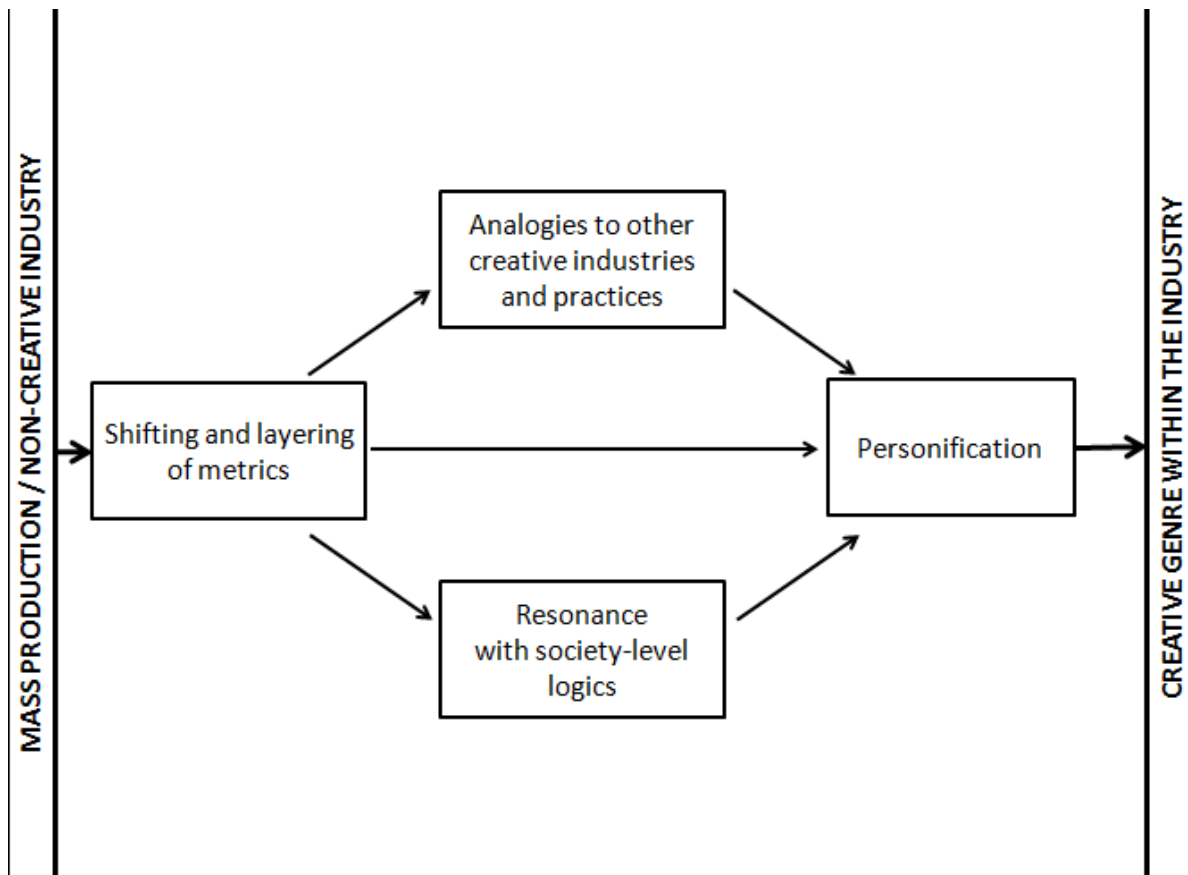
MASS PRODUCTION / NON-CREATIVE INDUSTRY

Shifting and layering of metrics

Analogies to other creative industries and practices

Resonance with society-level logics

Personification

CREATIVE GENRE WITHIN THE INDUSTRY